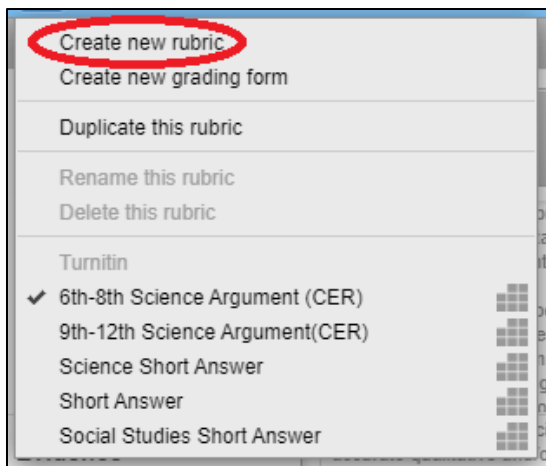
Create new rubric
Create new grading form

Duplicate this rubric

Rename this rubric
Delete this rubric

Turnitin
✔ 6th-8th Science Argument (CER)
9th-12th Science Argument(CER)
Science Short Answer
Short Answer
Social Studies Short Answer